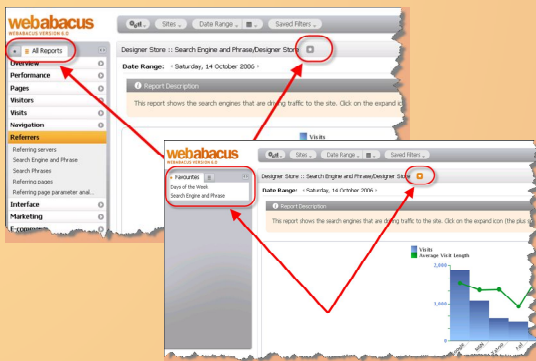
webabacus
WEBABACUS VERSION 6.0

All Reports
Overview
Performance
Pages
Visitors
Visits
Navigation
Referrers
Referring servers
Search Engine and Phrase
Search Phrases
Referring pages
Referring page parameter anal...
Interface
Marketing
E-commerce

Sites
Date Range
Saved Filters

Designer Store :: Search Engine and Phrase/Designer Store

Date Range: Saturday, 14 October 2006

Report Description
This report shows the search engines that are driving traffic to the site. Click on the expand ic

Visits

webabacus
WEBABACUS VERSION 6.0

Favourites
Days of the Week
Search Engine and Phrase

Sites
Date Range
Saved Filters

Designer Store :: Search Engine and Phrase/Designer Store

Date Range: Saturday, 14 October 2006

Report Description
This report shows the search engines that are driving traffic to the site. Click on the expand icon (the plus s

Visits
Average Visit Length

2,000
1,000